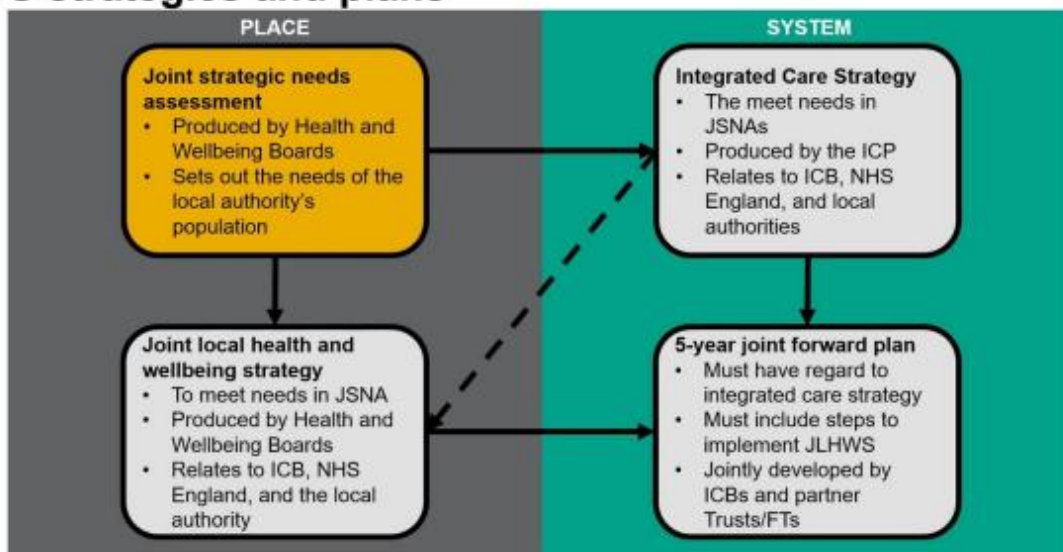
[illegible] strategies and plans

PLACE

SYSTEM

Joint strategic needs assessment
• Produced by Health and Wellbeing Boards
• Sets out the needs of the local authority's population

Integrated Care Strategy
• The meet needs in JSNAs
• Produced by the ICP
• Relates to ICB, NHS England, and local authorities

Joint local health and wellbeing strategy
• To meet needs in JSNA
• Produced by Health and Wellbeing Boards
• Relates to ICB, NHS England, and the local authority

5-year joint forward plan
• Must have regard to integrated care strategy
• Must include steps to implement JLHWS
• Jointly developed by ICBs and partner Trusts/FTs